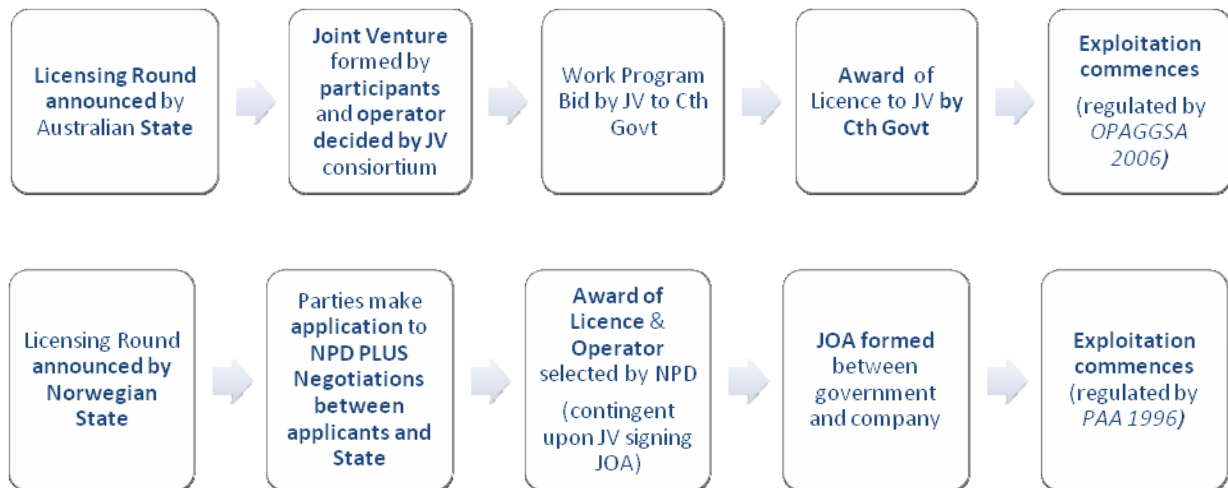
Licensing Round announced by Australian State

Joint Venture formed by participants and operator decided by JV consiortium

Work Program Bid by JV to Cth Govt

Award of Licence to JV by Cth Govt

Exploitation commences (regulated by OPAGGSA 2006)

Licensing Round announced by Norwegian State

Parties make application to NPD PLUS Negotiations between applicants and State

Award of Licence & Operator selected by NPD (contingent upon JV signing JOA)

JOA formed between government and company

Exploitation commences (regulated by PAA 1996)